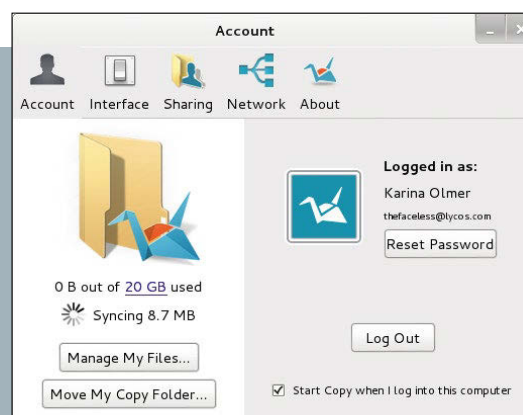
Account

Account Interface Sharing Network About

0 B out of 20 GB used

Syncing 8.7 MB

Manage My Files...

Move My Copy Folder...

Logged in as:

Karina Olmer

thefaceless@lycos.com

Reset Password

Log Out

Start Copy when I log into this computer